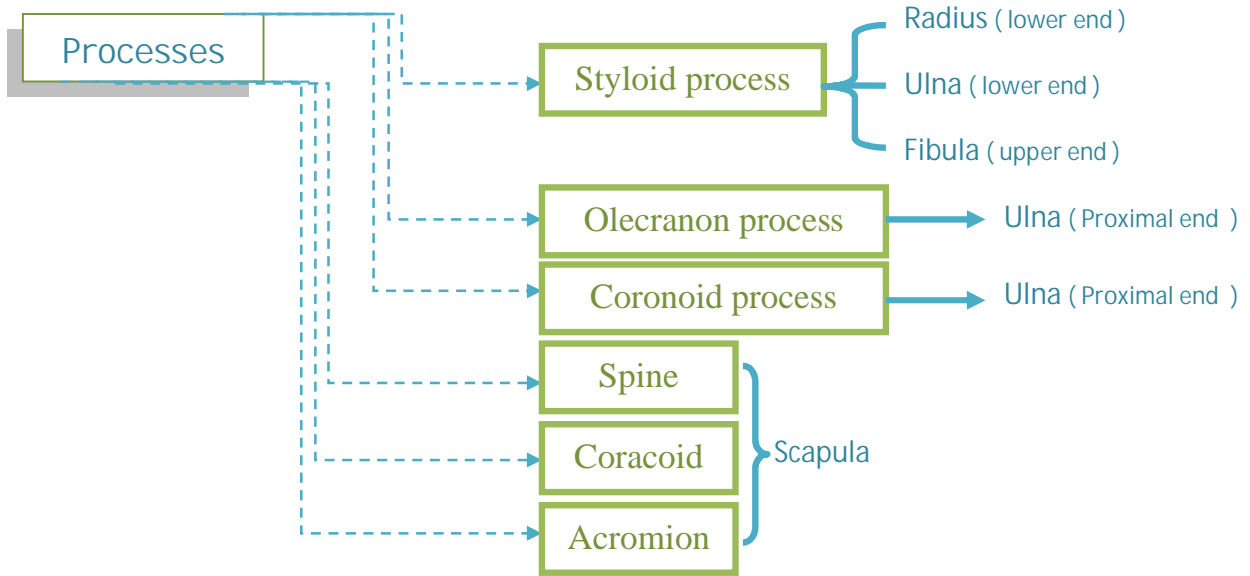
Processes

Styloid process

Radius ( lower end )

Ulna ( lower end )

Fibula ( upper end )

Olecranon process

Ulna ( Proximal end )

Coronoid process

Ulna ( Proximal end )

Spine

Coracoid

Acromion

Scapula